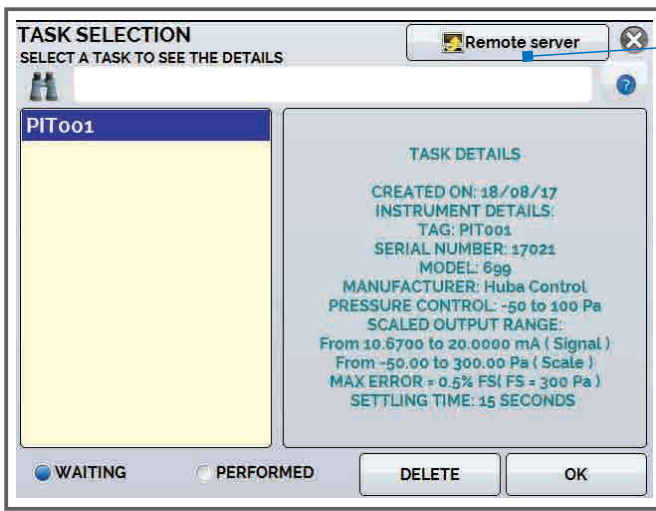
TASK SELECTION
SELECT A TASK TO SEE THE DETAILS

Remote server

PIT001

TASK DETAILS

CREATED ON: 18/08/17
INSTRUMENT DETAILS:
TAG: PIT001
SERIAL NUMBER: 17021
MODEL: 699
MANUFACTURER: Huba Control
PRESSURE CONTROL: -50 to 100 Pa
SCALED OUTPUT RANGE:
From 10.6700 to 20.0000 mA ( Signal )
From -50.00 to 300.00 Pa ( Scale )
MAX ERROR = 0.5% FS( FS = 300 Pa )
SETTLING TIME: 15 SECONDS

WAITING
PERFORMED
DELETE
OK